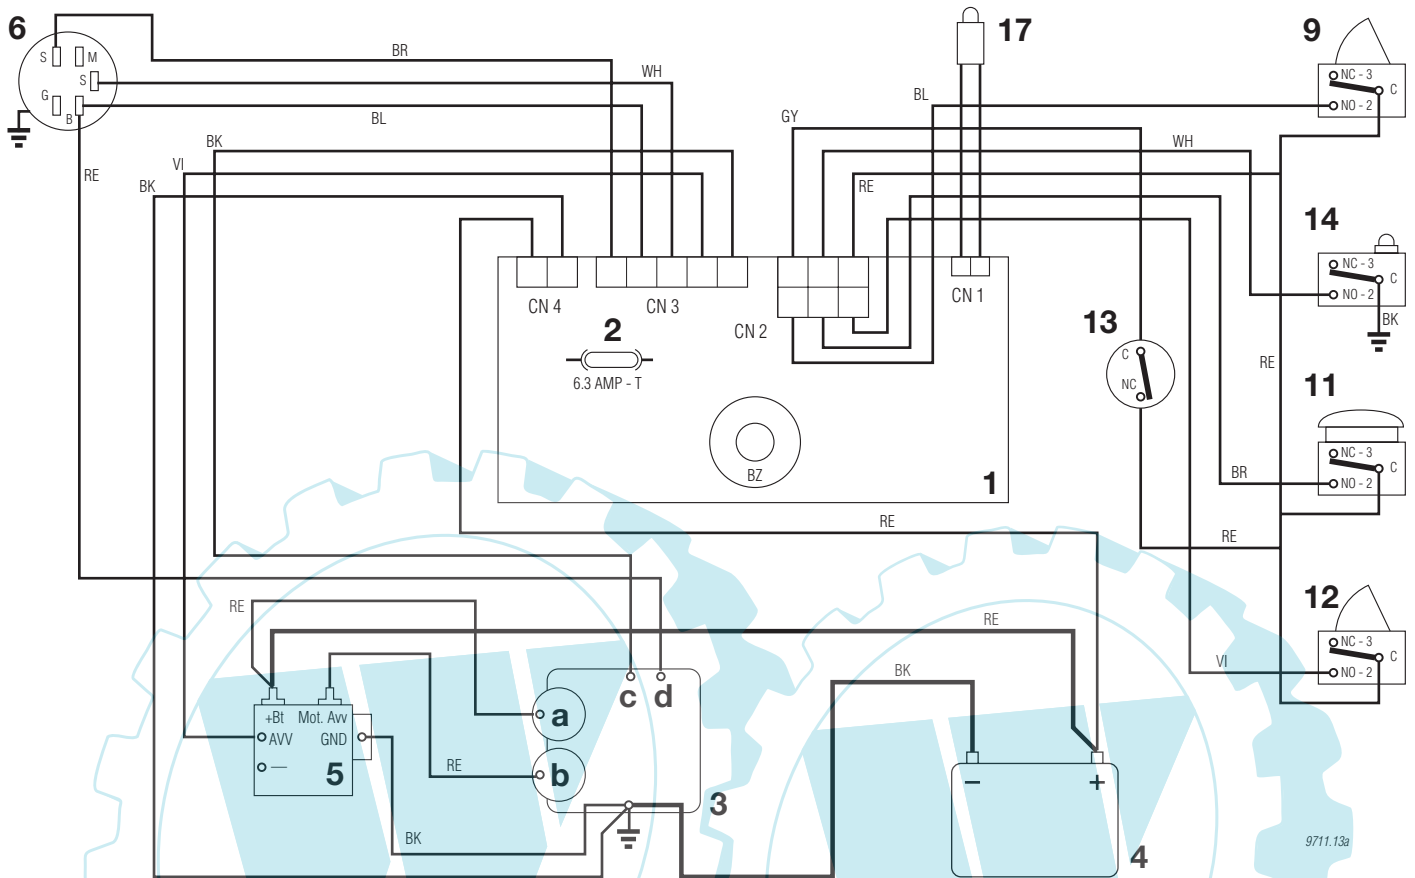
6
S M
S
G
B
BR
WH
BL
BK
VI
RE
BK
17
BL
GY
WH
RE
9
NC - 3
C
NO - 2
14
NC - 3
C
NO - 2
BK
CN 4
CN 3
2
CN 2
CN 1
6.3 AMP - T
13
C
NC
RE
11
NC - 3
C
NO - 2
BZ
1
BR
RE
RE
RE
RE
12
NC - 3
C
NO - 2
VI
BK
+Bt
Mot. Avv
AVV
GND
—
5
a
b
c
d
RE
3
BK
−
+
4
9711.13a